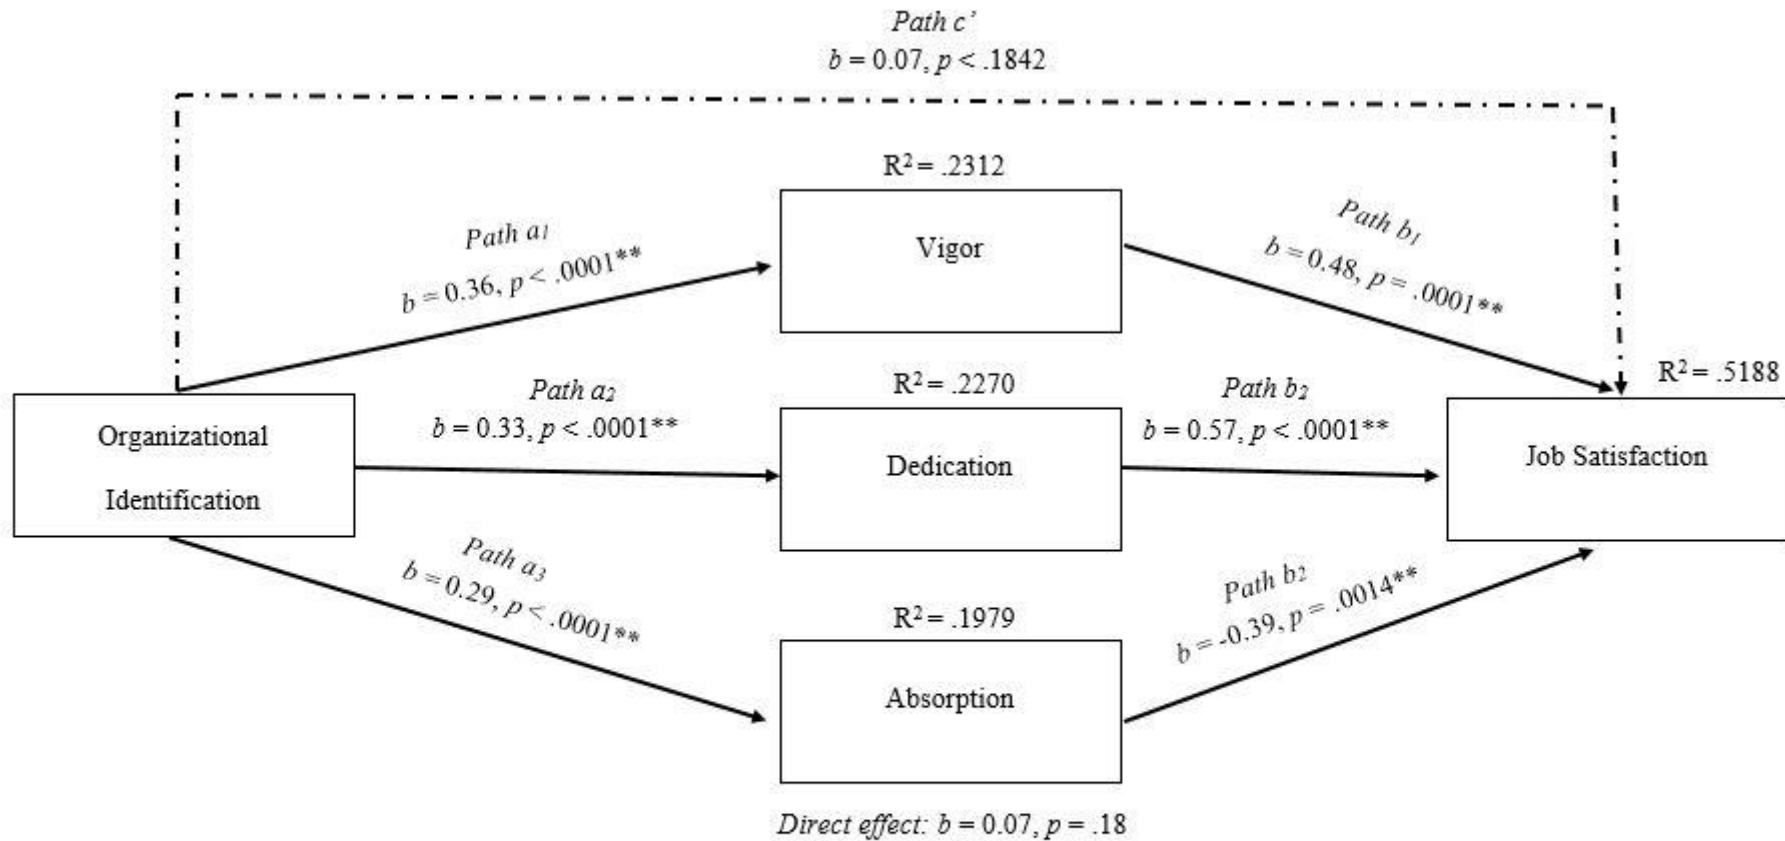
Path c'
$b = 0.07$, $p < .1842$

$R^2 = .2312$

Path $a_1$
$b = 0.36$, $p < .0001$**

Vigor

Path $b_1$
$b = 0.48$, $p = .0001$**

$R^2 = .5188$

Path $a_2$
$b = 0.33$, $p < .0001$**

$R^2 = .2270$

Path $b_2$
$b = 0.57$, $p < .0001$**

Organizational Identification

Dedication

Job Satisfaction

Path $a_3$
$b = 0.29$, $p < .0001$**

$R^2 = .1979$

Path $b_2$
$b = -0.39$, $p = .0014$**

Absorption

Direct effect: $b = 0.07$, $p = .18$